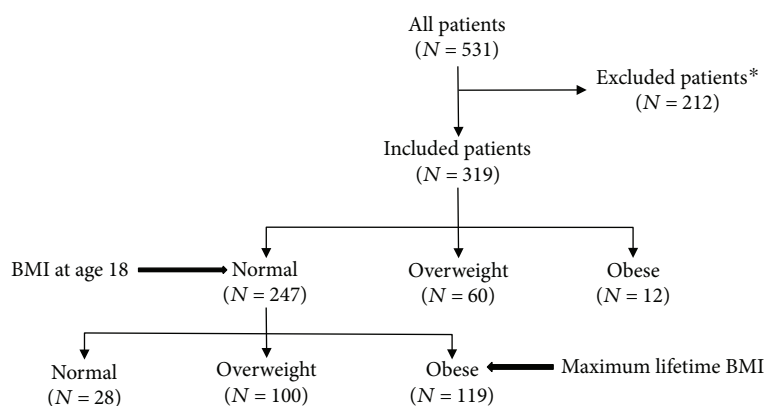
All patients
($N = 531$)

Excluded patients*
($N = 212$)

Included patients
($N = 319$)

BMI at age 18

Normal
($N = 247$)

Overweight
($N = 60$)

Obese
($N = 12$)

Normal
($N = 28$)

Overweight
($N = 100$)

Obese
($N = 119$)

Maximum lifetime BMI